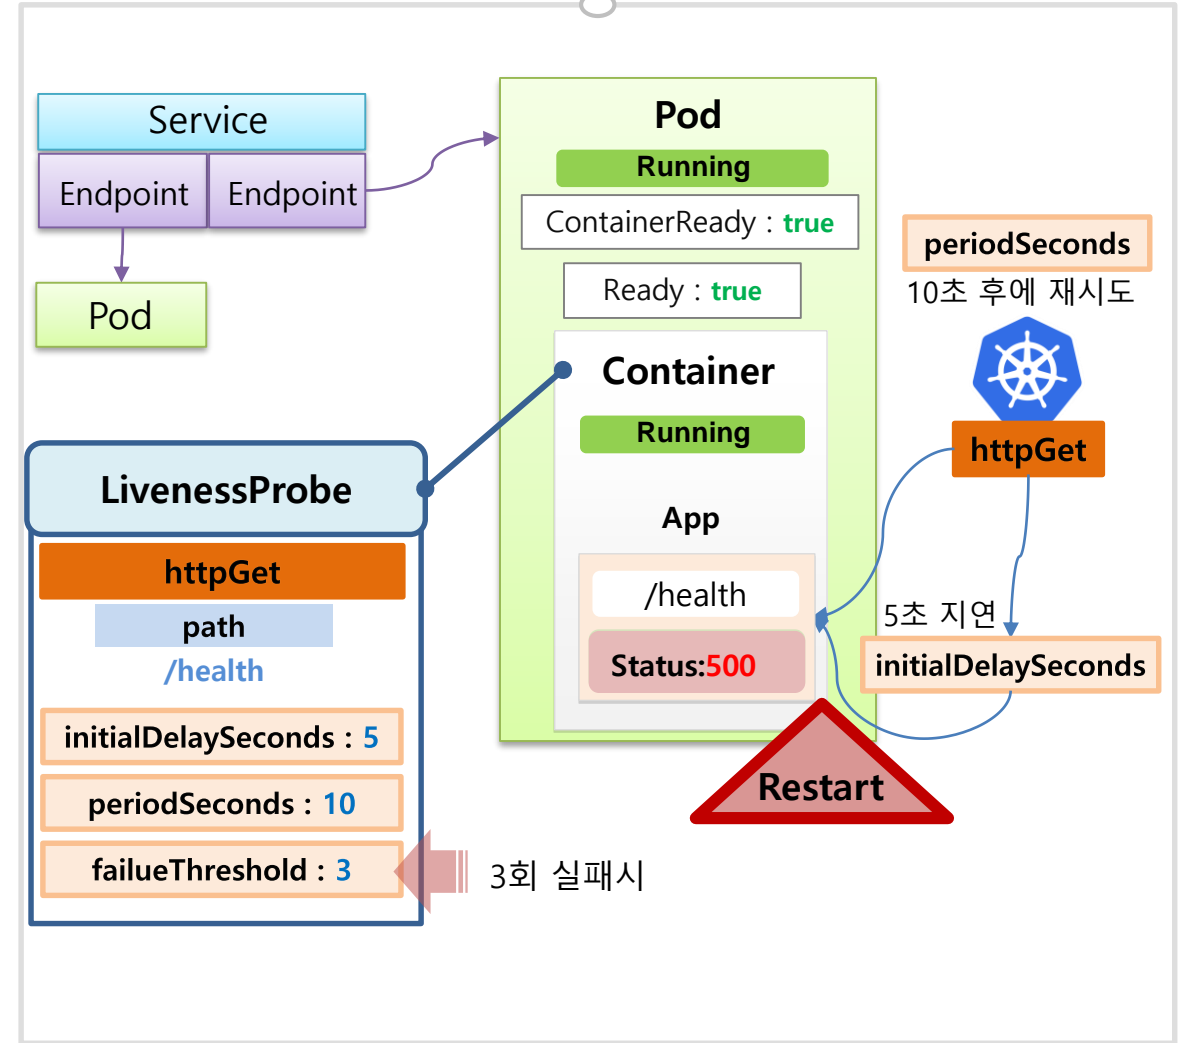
Service

Endpoint

Endpoint

Pod

Pod

Running

ContainerReady : true

Ready : true

Container

Running

App

/health

Status:500

periodSeconds

10초 후에 재시도

httpGet

5초 지연

initialDelaySeconds

Restart

LivenessProbe

httpGet

path

/health

initialDelaySeconds : 5

periodSeconds : 10

failueThreshold : 3

3회 실패시